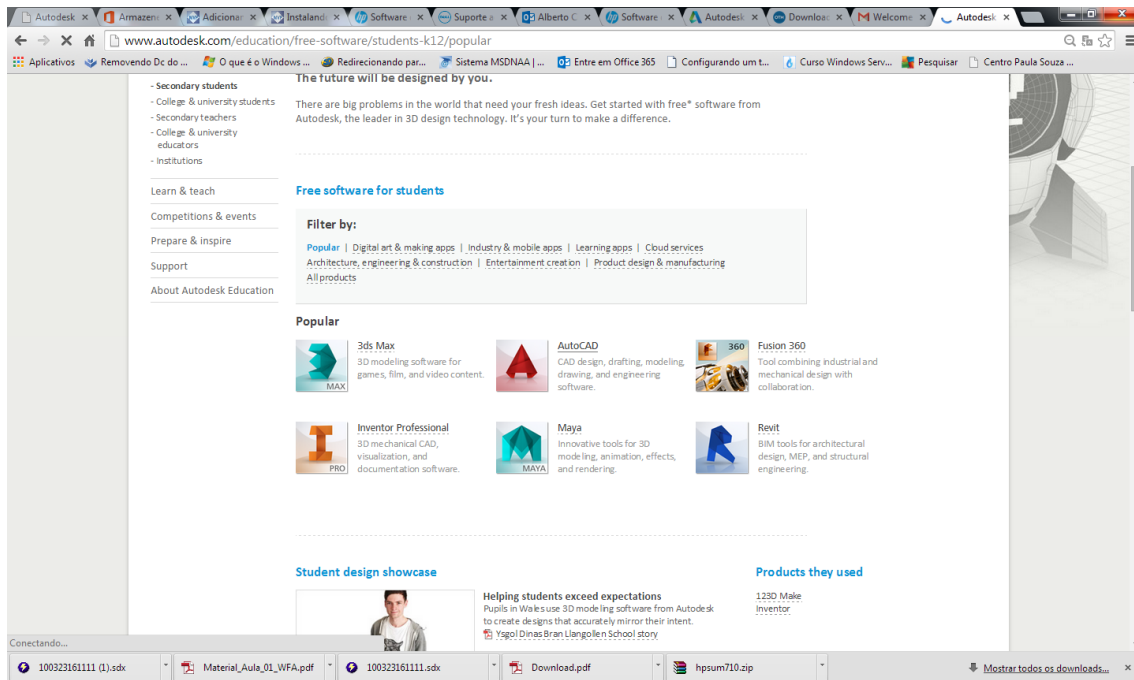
Autodesk × | Armazene × | Adicionar × | Instalando × | Software × | Suporte × | Alberto C × | Software × | Autodesk × | Download × | Welcome × | Autodesk ×

www.autodesk.com/education/free-software/students-k12/popular

Aplicativos | Removendo Dc do ... | O que é o Windows ... | Redirecionando par... | Sistema MSDNAA | ... | Entre em Office 365 | Configurando um t... | Curso Windows Serv... | Pesquisar | Centro Paula Souza ...

- Secondary students
- College & university students
- Secondary teachers
- College & university educators
- Institutions

Learn & teach
Competitions & events
Prepare & inspire
Support
About Autodesk Education

The future will be designed by you.

There are big problems in the world that need your fresh ideas. Get started with free* software from Autodesk, the leader in 3D design technology. It's your turn to make a difference.

Free software for students

Filter by:

Popular | Digital art & making apps | Industry & mobile apps | Learning apps | Cloud services
Architecture, engineering & construction | Entertainment creation | Product design & manufacturing
All products

Popular

MAX
3ds Max
3D modeling software for games, film, and video content.

AutoCAD
CAD design, drafting, modeling, drawing, and engineering software.

360
Fusion 360
Tool combining industrial and mechanical design with collaboration.

PRO
Inventor Professional
3D mechanical CAD, visualization, and documentation software.

MAYA
Maya
Innovative tools for 3D modeling, animation, effects, and rendering.

Revit
BIM tools for architectural design, MEP, and structural engineering.

Student design showcase

Helping students exceed expectations
Pupils in Wales use 3D modeling software from Autodesk to create designs that accurately mirror their intent.
Ysgol Dinas Bran Llangollen School story

Products they used
123D Make
Inventor

Conectando...

100323161111 (1).sdx | Material_Aula_01_WFA.pdf | 100323161111.sdx | Download.pdf | hpsum710.zip | Mostrar todos os downloads... ×